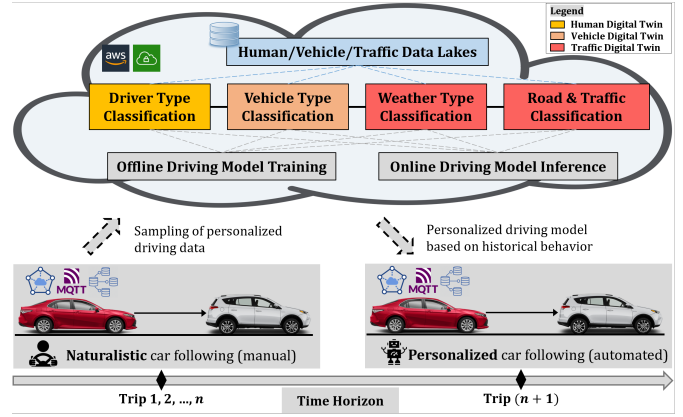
Legend
Human Digital Twin
Vehicle Digital Twin
Traffic Digital Twin

aws

Human/Vehicle/Traffic Data Lakes

Driver Type Classification

Vehicle Type Classification

Weather Type Classification

Road & Traffic Classification

Offline Driving Model Training

Online Driving Model Inference

Sampling of personalized driving data

Personalized driving model based on historical behavior

MQTT

MQTT

Naturalistic car following (manual)

Personalized car following (automated)

Trip 1, 2, ..., $n$

Time Horizon

Trip $(n+1)$